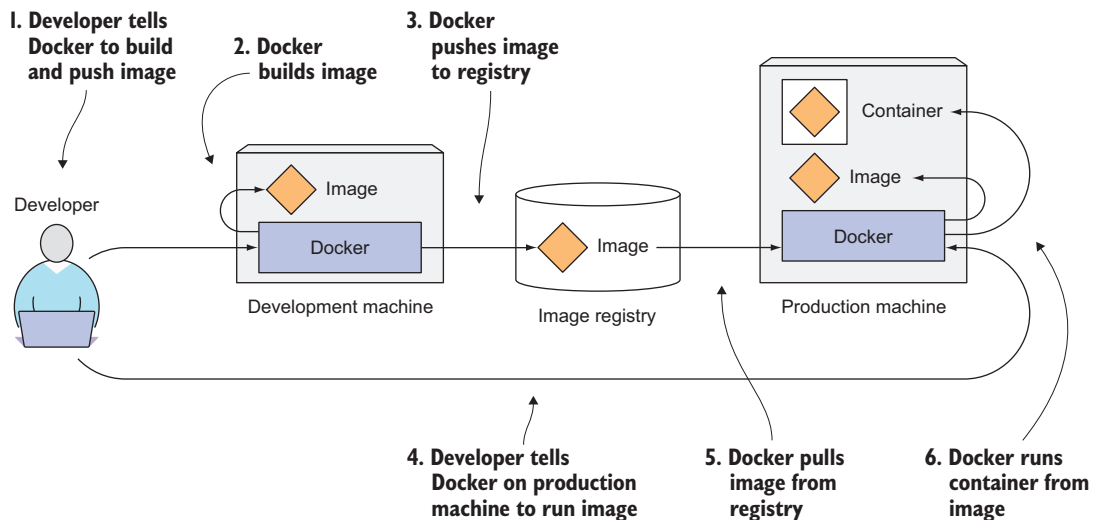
1. Developer tells Docker to build and push image

2. Docker builds image

3. Docker pushes image to registry

Developer

Image

Docker

Development machine

Image

Image registry

Container

Image

Docker

Production machine

4. Developer tells Docker on production machine to run image

5. Docker pulls image from registry

6. Docker runs container from image